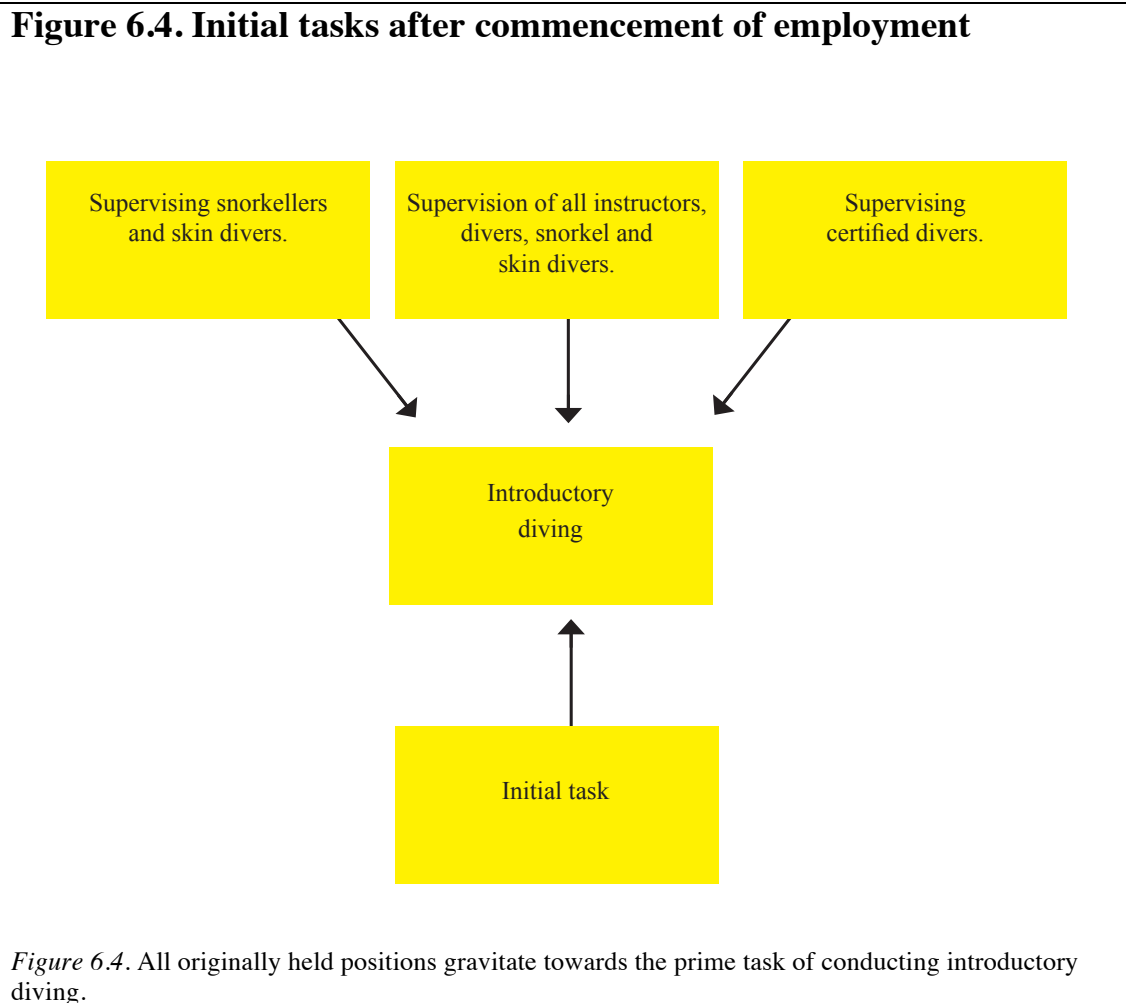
**Figure 6.4. Initial tasks after commencement of employment**

Supervising snorkellers and skin divers.

Supervision of all instructors, divers, snorkel and skin divers.

Supervising certified divers.

Introductory diving

Initial task

*Figure 6.4*. All originally held positions gravitate towards the prime task of conducting introductory diving.